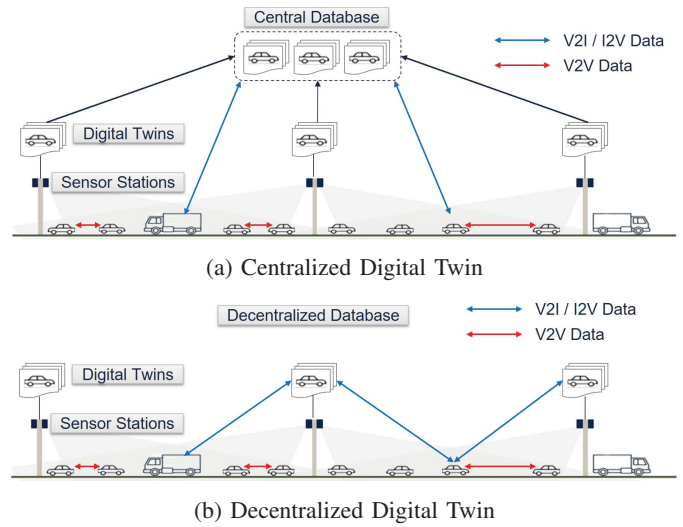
Central Database

V2I / I2V Data

V2V Data

Digital Twins

Sensor Stations

(a) Centralized Digital Twin

Decentralized Database

V2I / I2V Data

V2V Data

Digital Twins

Sensor Stations

(b) Decentralized Digital Twin